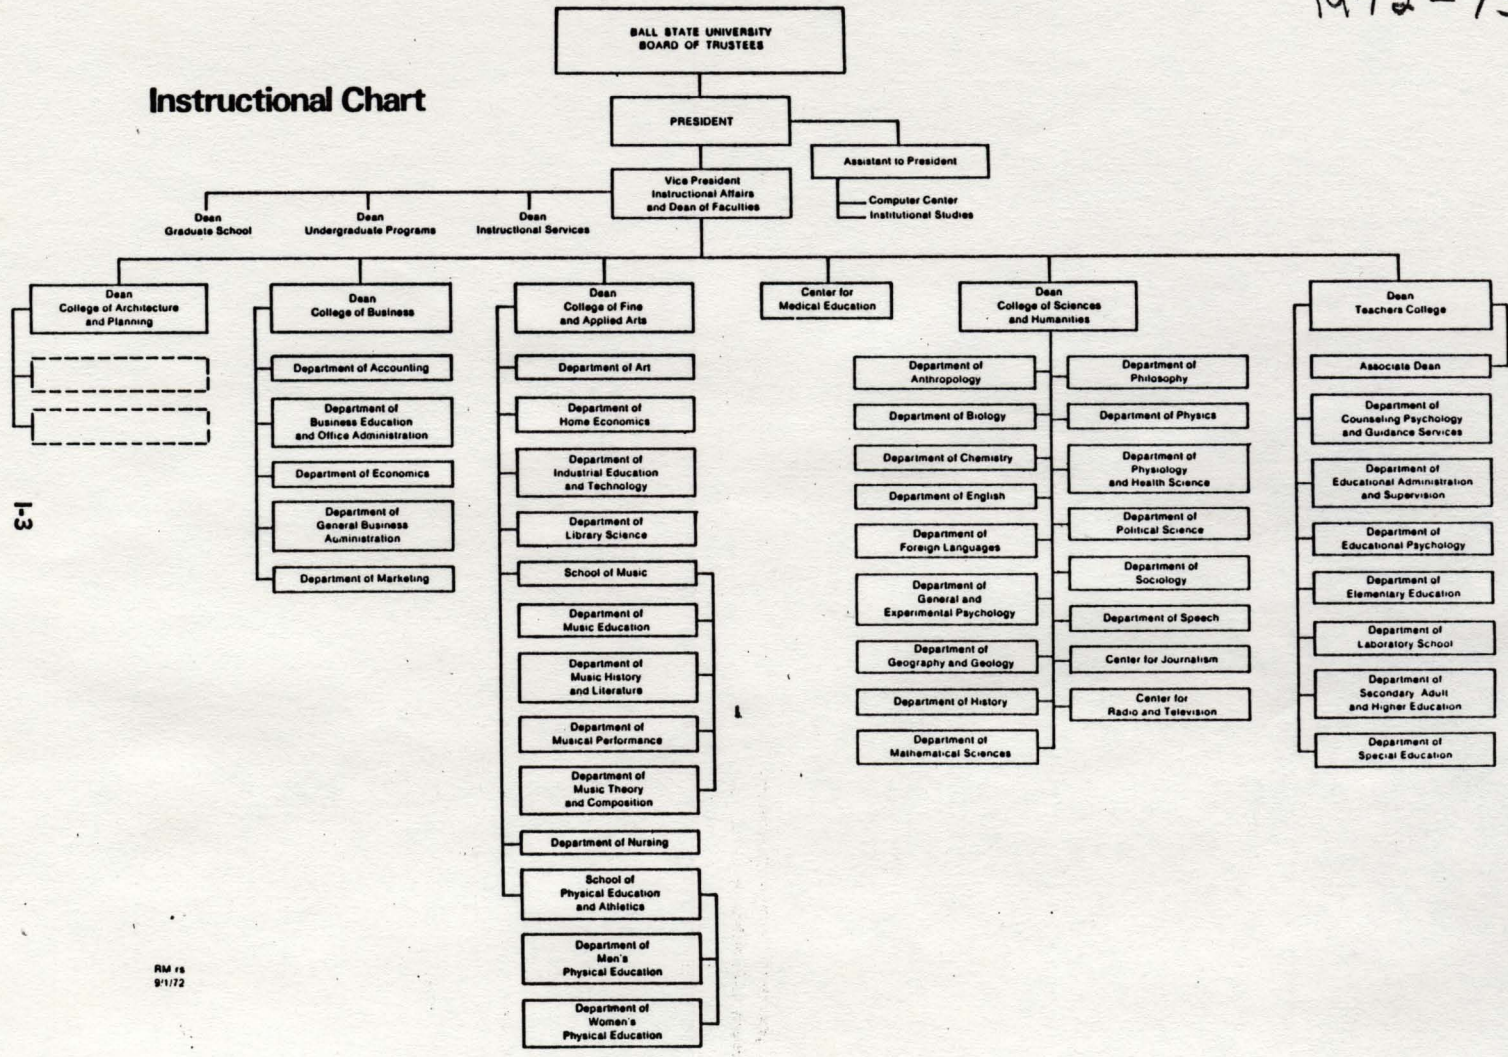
1972–7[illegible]

BALL STATE UNIVERSITY
BOARD OF TRUSTEES

Instructional Chart

PRESIDENT

Assistant to President

Computer Center
Institutional Studies

Vice President
Instructional Affairs
and Dean of Faculties

Dean
Graduate School

Dean
Undergraduate Programs

Dean
Instructional Services

Dean
College of Architecture
and Planning

Dean
College of Business

Department of Accounting

Department of
Business Education
and Office Administration

Department of Economics

Department of
General Business
Administration

Department of Marketing

Dean
College of Fine
and Applied Arts

Department of Art

Department of
Home Economics

Department of
Industrial Education
and Technology

Department of
Library Science

School of Music

Department of
Music Education

Department of
Music History
and Literature

Department of
Musical Performance

Department of
Music Theory
and Composition

Department of Nursing

School of
Physical Education
and Athletics

Department of
Men's
Physical Education

Department of
Women's
Physical Education

Center for
Medical Education

Dean
College of Sciences
and Humanities

Department of
Anthropology

Department of Biology

Department of Chemistry

Department of English

Department of
Foreign Languages

Department of
General and
Experimental Psychology

Department of
Geography and Geology

Department of History

Department of
Mathematical Sciences

Department of
Philosophy

Department of Physics

Department of
Physiology
and Health Science

Department of
Political Science

Department of
Sociology

Department of Speech

Center for Journalism

Center for
Radio and Television

Dean
Teachers College

Associate Dean

Department of
Counseling Psychology
and Guidance Services

Department of
Educational Administration
and Supervision

Department of
Educational Psychology

Department of
Elementary Education

Department of
Laboratory School

Department of
Secondary, Adult
and Higher Education

Department of
Special Education

I-3

RM rs
9/1/72